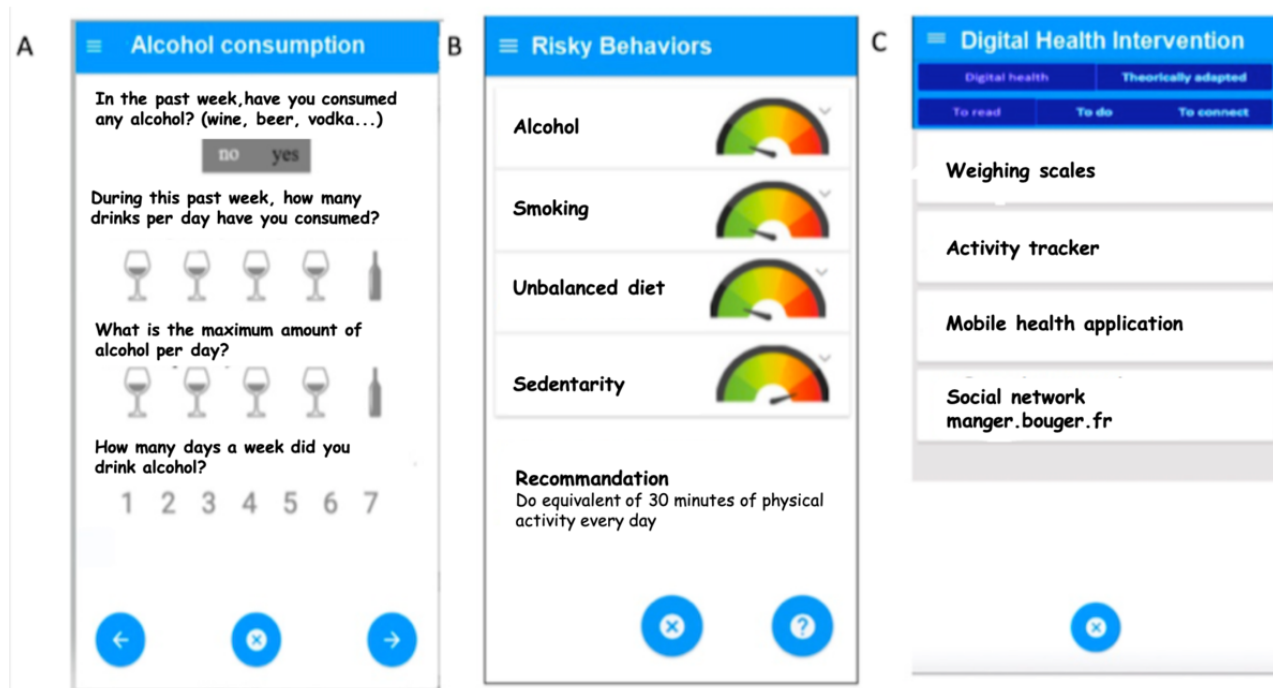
A

Alcohol consumption

In the past week,have you consumed any alcohol? (wine, beer, vodka...)

no yes

During this past week, how many drinks per day have you consumed?

What is the maximum amount of alcohol per day?

How many days a week did you drink alcohol?

1 2 3 4 5 6 7

B

Risky Behaviors

Alcohol

Smoking

Unbalanced diet

Sedentarity

Recommandation
Do equivalent of 30 minutes of physical activity every day

C

Digital Health Intervention

Digital health | Theorically adapted

To read | To do | To connect

Weighing scales

Activity tracker

Mobile health application

Social network
manger.bouger.fr